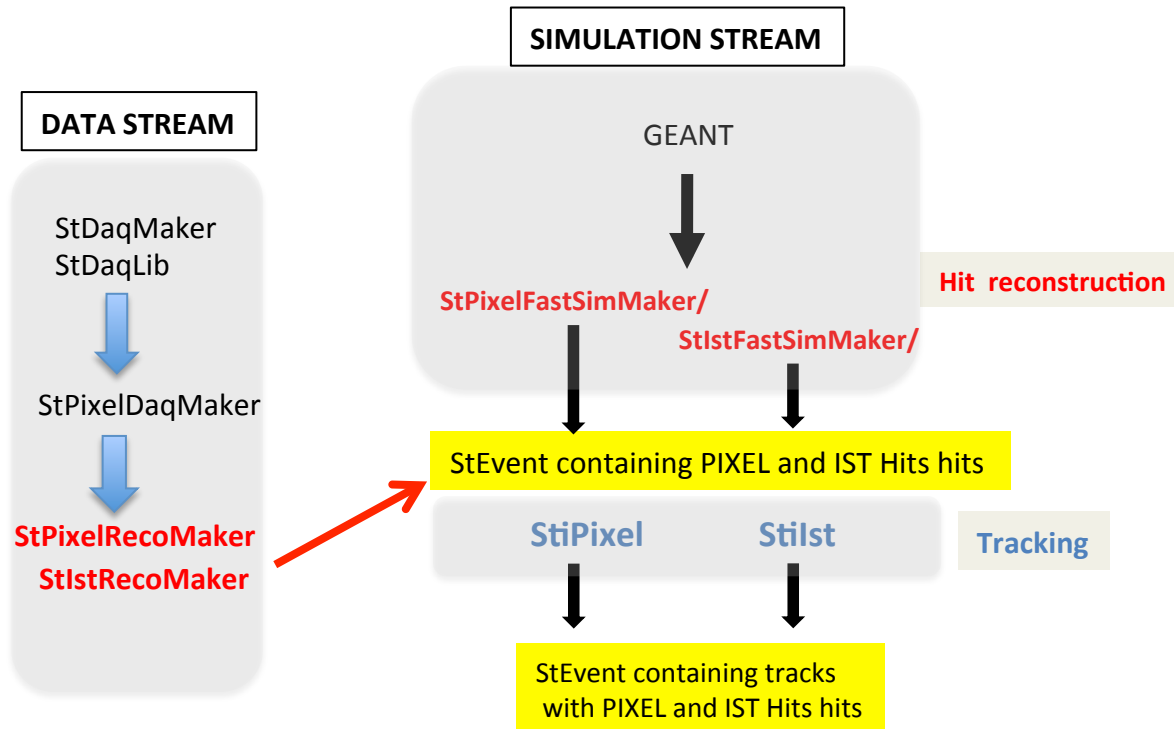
SIMULATION STREAM

DATA STREAM

GEANT

StDaqMaker
StDaqLib

StPixelFastSimMaker/

StIstFastSimMaker/

Hit reconstruction

StPixelDaqMaker

StEvent containing PIXEL and IST Hits hits

StPixelRecoMaker
StIstRecoMaker

StiPixel StiIst

Tracking

StEvent containing tracks with PIXEL and IST Hits hits